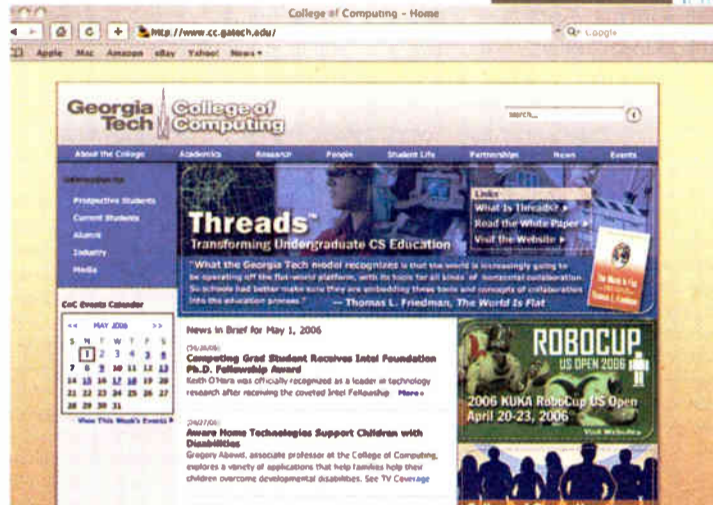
College of Computing - Home

http://www.cc.gatech.edu/

Google

Apple Mac Amazon eBay Yahoo! News

Georgia Tech College of Computing

search...

About the College Academics Research People Student Life Partnerships News Events

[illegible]

Prospective Students
Current Students
Alumni
Industry
Media

Threads™
Transforming Undergraduate CS Education

Links
What Is Threads?
Read the White Paper
Visit the Website

"What the Georgia Tech model recognizes is that the world is increasingly going to be operating off the flat-world platform, with its tools for all kinds of horizontal collaboration. So schools had better make sure they are embedding these tools and concepts of collaboration into the education process." — Thomas L. Friedman, The World Is Flat

CoC Events Calendar

| << | MAY 2006 | | | | | >> |
|---|---|---|---|---|---|---|
| S | M | T | W | T | F | S |
| | 1 | 2 | 3 | 4 | 5 | 6 |
| 7 | 8 | 9 | 10 | 11 | 12 | 13 |
| 14 | 15 | 16 | 17 | 18 | 19 | 20 |
| 21 | 22 | 23 | 24 | 25 | 26 | 27 |
| 28 | 29 | 30 | 31 | | | |

View This Week's Events

News in Brief for May 1, 2006

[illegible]
Computing Grad Student Receives Intel Foundation Ph.D. Fellowship Award
Keith O'Hara was officially recognized as a leader in technology research after receiving the coveted Intel Fellowship. More »

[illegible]
Aware Home Technologies Support Children with Disabilities
Gregory Abowd, associate professor at the College of Computing, explores a variety of applications that help families help their children overcome developmental disabilities. See TV Coverage

ROBOCUP
US OPEN 2006
2006 KUKA RoboCup US Open
April 20-23, 2006
Visit Website